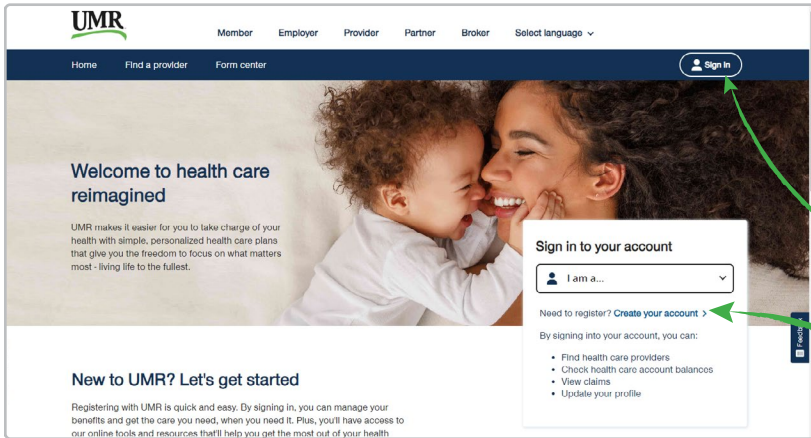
UMR

Member Employer Provider Partner Broker Select language

Home Find a provider Form center

Sign in

Welcome to health care reimagined

UMR makes it easier for you to take charge of your health with simple, personalized health care plans that give you the freedom to focus on what matters most - living life to the fullest.

Sign in to your account

I am a...

Need to register? Create your account >

By signing into your account, you can:

- Find health care providers
- Check health care account balances
- View claims
- Update your profile

Feedback

New to UMR? Let's get started

Registering with UMR is quick and easy. By signing in, you can manage your benefits and get the care you need, when you need it. Plus, you'll have access to our online tools and resources that'll help you get the most out of your health